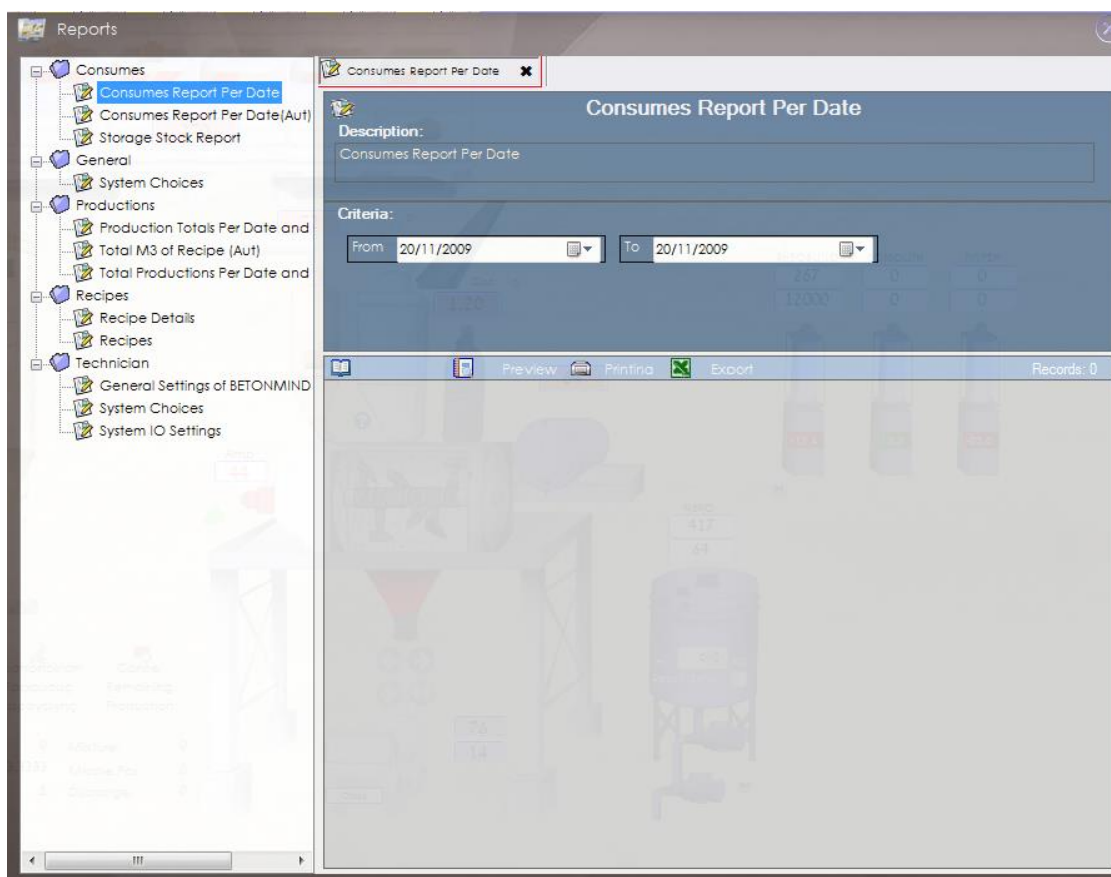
Reports

Consumes
Consumes Report Per Date
Consumes Report Per Date(Aut)
Storage Stock Report
General
System Choices
Productions
Production Totals Per Date and
Total M3 of Recipe (Aut)
Total Productions Per Date and
Recipes
Recipe Details
Recipes
Technician
General Settings of BETONMIND
System Choices
System IO Settings

Consumes Report Per Date

Consumes Report Per Date

Description:
Consumes Report Per Date

Criteria:
From 20/11/2009
To 20/11/2009

Preview Printing Export
Records: 0